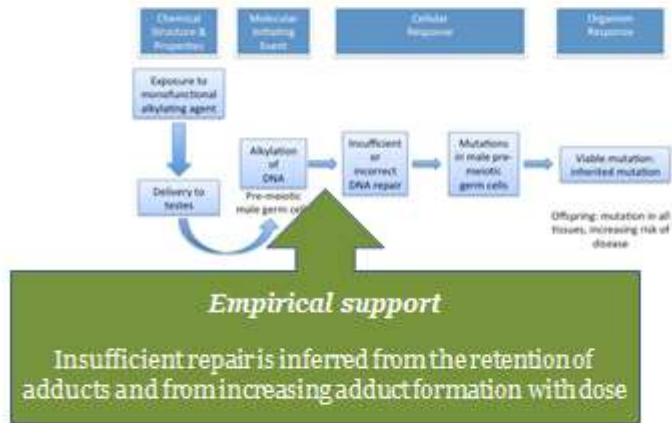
Chemical Structure & Properties

Molecular Initiating Event

Cellular Response

Organism Response

Exposure to monofunctional alkylating agent

Delivery to testes

Alkylation of DNA

Pre-meiotic male germ cells

Insufficient or incorrect DNA repair

Mutations in male pre-meiotic germ cells

Viable mutation: inherited mutation

Offspring: mutation in all tissues, increasing risk of disease

*Empirical support*

Insufficient repair is inferred from the retention of adducts and from increasing adduct formation with dose